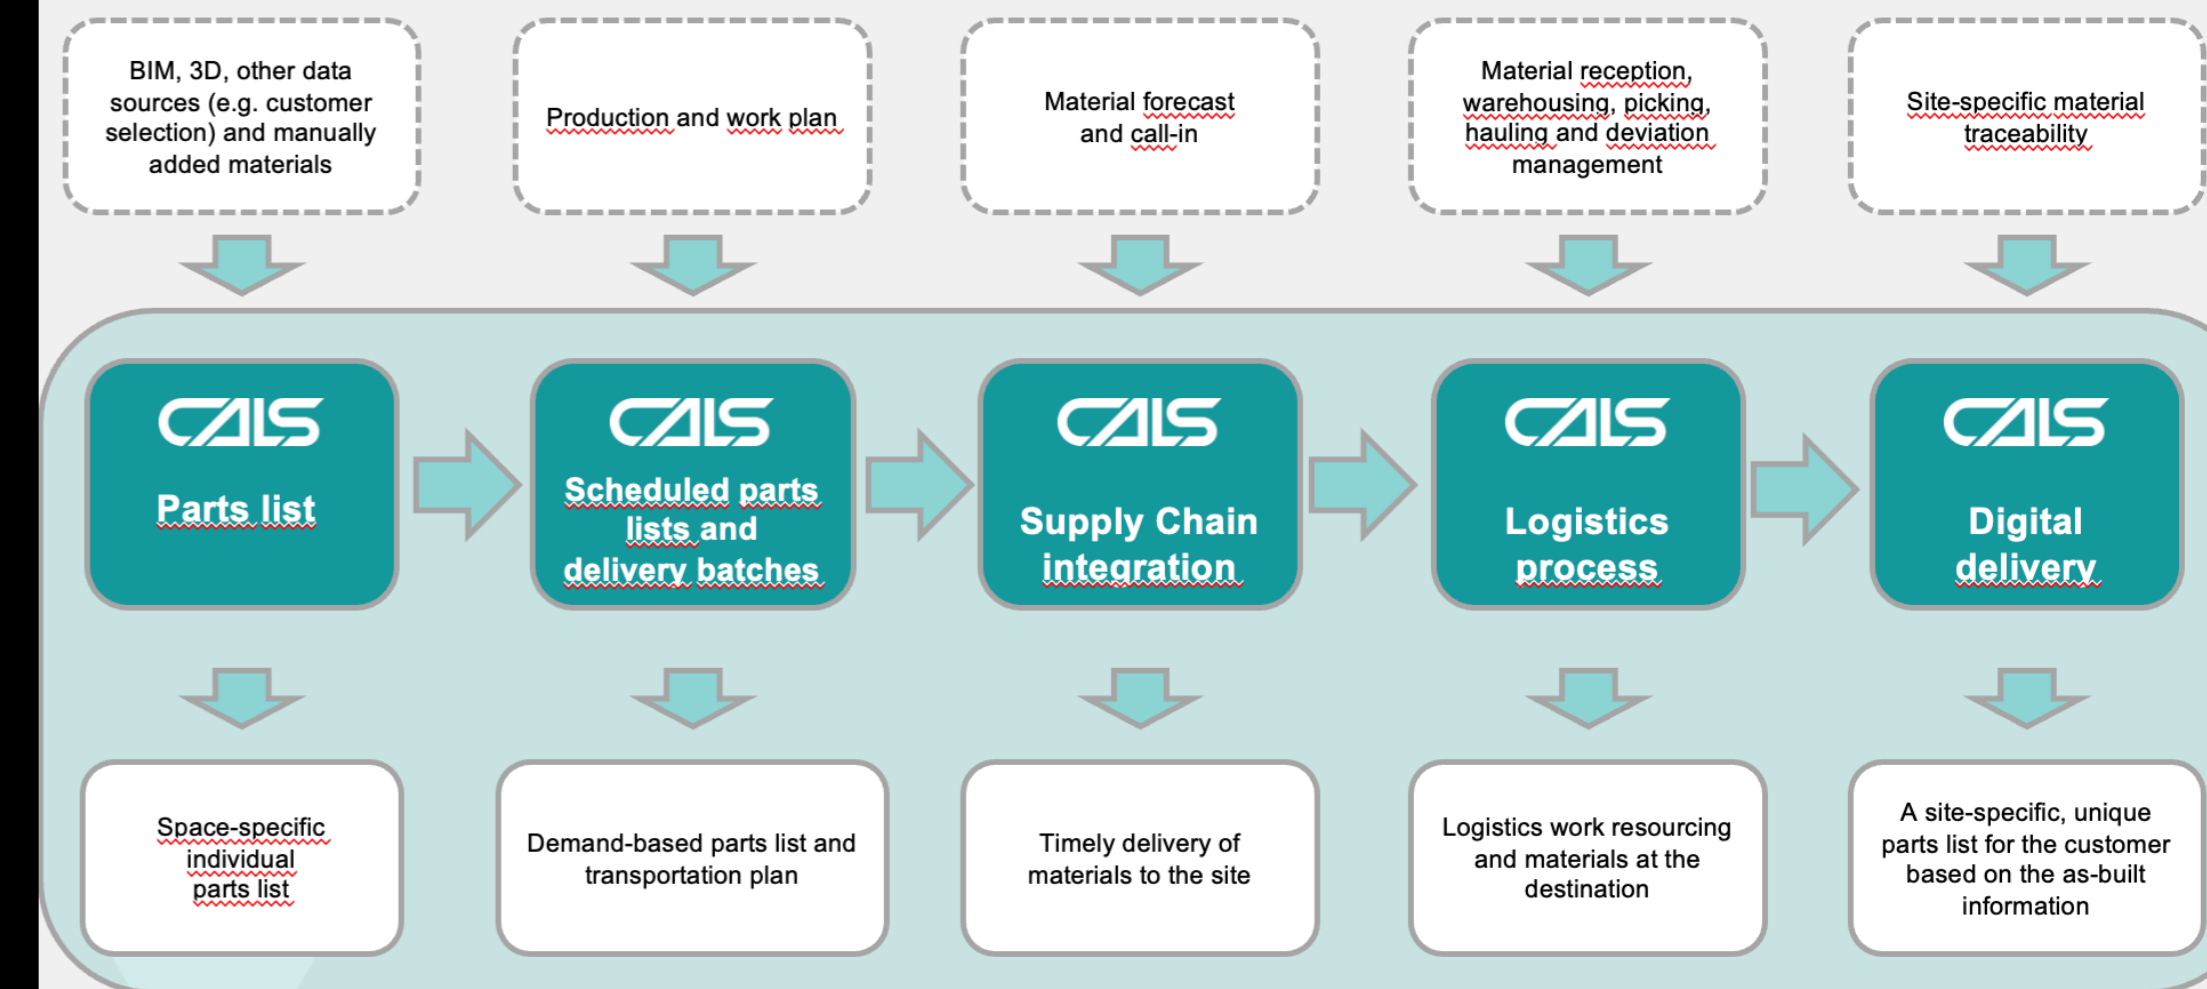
BIM, 3D, other data sources (e.g. customer selection) and manually added materials

Production and work plan

Material forecast and call-in

Material reception, warehousing, picking, hauling and deviation management

Site-specific material traceability

CALS

Parts list

CALS

Scheduled parts lists and delivery batches

CALS

Supply Chain integration

CALS

Logistics process

CALS

Digital delivery

Space-specific individual parts list

Demand-based parts list and transportation plan

Timely delivery of materials to the site

Logistics work resourcing and materials at the destination

A site-specific, unique parts list for the customer based on the as-built information